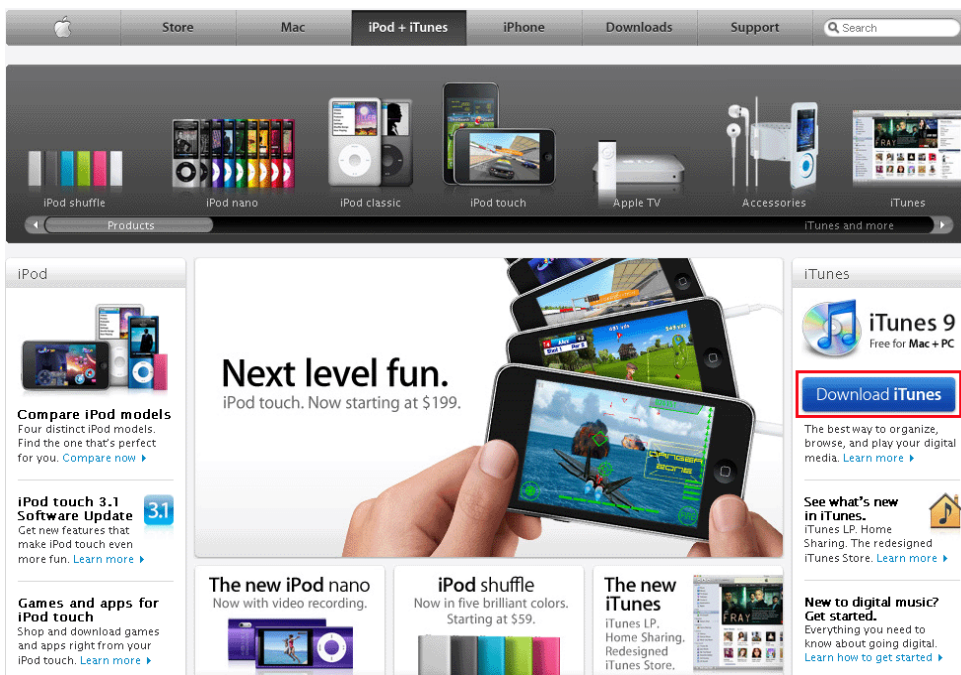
Store Mac iPod + iTunes iPhone Downloads Support Search

iPod shuffle iPod nano iPod classic iPod touch Apple TV Accessories iTunes

Products iTunes and more

iPod

Compare iPod models
Four distinct iPod models. Find the one that's perfect for you. Compare now ▸

iPod touch 3.1 Software Update
Get new features that make iPod touch even more fun. Learn more ▸

3.1

Games and apps for iPod touch
Shop and download games and apps right from your iPod touch. Learn more ▸

Next level fun.
iPod touch. Now starting at $199.

The new iPod nano
Now with video recording.

iPod shuffle
Now in five brilliant colors. Starting at $59.

The new iTunes
iTunes LP. Home Sharing. Redesigned iTunes Store.

iTunes

iTunes 9
Free for Mac + PC

Download iTunes

The best way to organize, browse, and play your digital media. Learn more ▸

See what's new in iTunes.
iTunes LP. Home Sharing. The redesigned iTunes Store. Learn more ▸

New to digital music? Get started.
Everything you need to know about going digital. Learn how to get started ▸